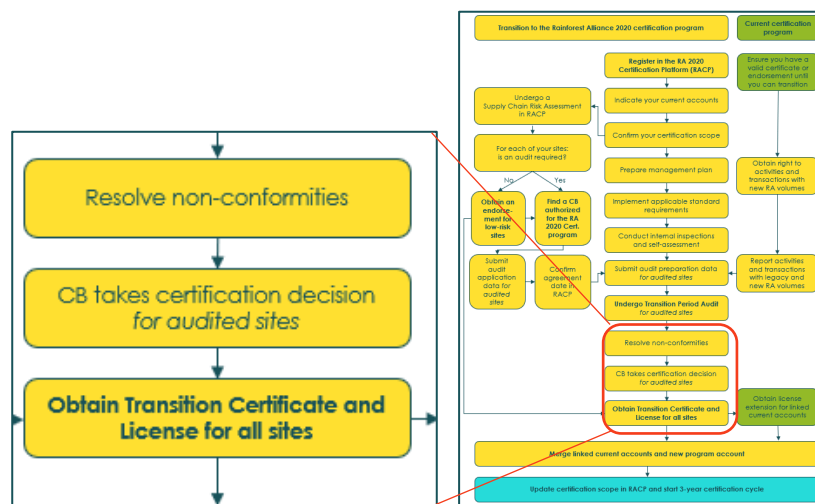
Resolve non-conformities

CB takes certification decision *for audited sites*

**Obtain Transition Certificate and License for all sites**

Transition to the Rainforest Alliance 2020 certification program

Current certification program

Register in the RA 2020 Certification Platform (RACP)

Ensure you have a valid certificate or endorsement until you can transition

Undergo a Supply Chain Risk Assessment in RACP

Indicate your current accounts

Confirm your certification scope

For each of your sites: is an audit required?

Prepare management plan

Obtain right to activities and transactions with new RA volumes

No

Yes

Obtain an endorsement for low-risk sites

Find a CB authorized for the RA 2020 Cert. program

Implement applicable standard requirements

Conduct internal inspections and self-assessment

Submit audit application data for audited sites

Confirm agreement date in RACP

Submit audit preparation data for audited sites

Report activities and transactions with legacy and new RA volumes

Undergo Transition Period Audit for audited sites

Resolve non-conformities

CB takes certification decision for audited sites

Obtain Transition Certificate and License for all sites

Obtain license extension for linked current accounts

Merge linked current accounts and new program account

Update certification scope in RACP and start 3-year certification cycle